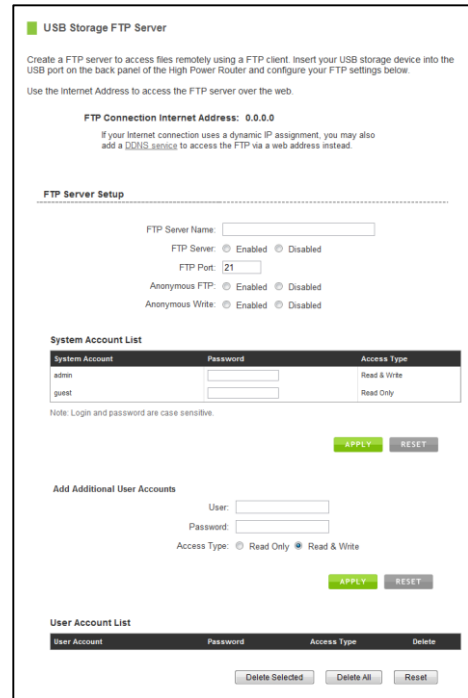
USB Storage FTP Server

Create a FTP server to access files remotely using a FTP client. Insert your USB storage device into the USB port on the back panel of the High Power Router and configure your FTP settings below.

Use the Internet Address to access the FTP server over the web.

FTP Connection Internet Address: 0.0.0.0

If your Internet connection uses a dynamic IP assignment, you may also add a DDNS service to access the FTP via a web address instead.

FTP Server Setup

FTP Server Name:

FTP Server: Enabled Disabled

FTP Port: 21

Anonymous FTP: Enabled Disabled

Anonymous Write: Enabled Disabled

System Account List

| System Account | Password | Access Type |
|---|---|---|
| admin | | Read & Write |
| guest | | Read Only |

Note: Login and password are case sensitive.

APPLY RESET

Add Additional User Accounts

User:

Password:

Access Type: Read Only Read & Write

APPLY RESET

User Account List

| User Account | Password | Access Type | Delete |
|---|---|---|---|

Delete Selected Delete All Reset